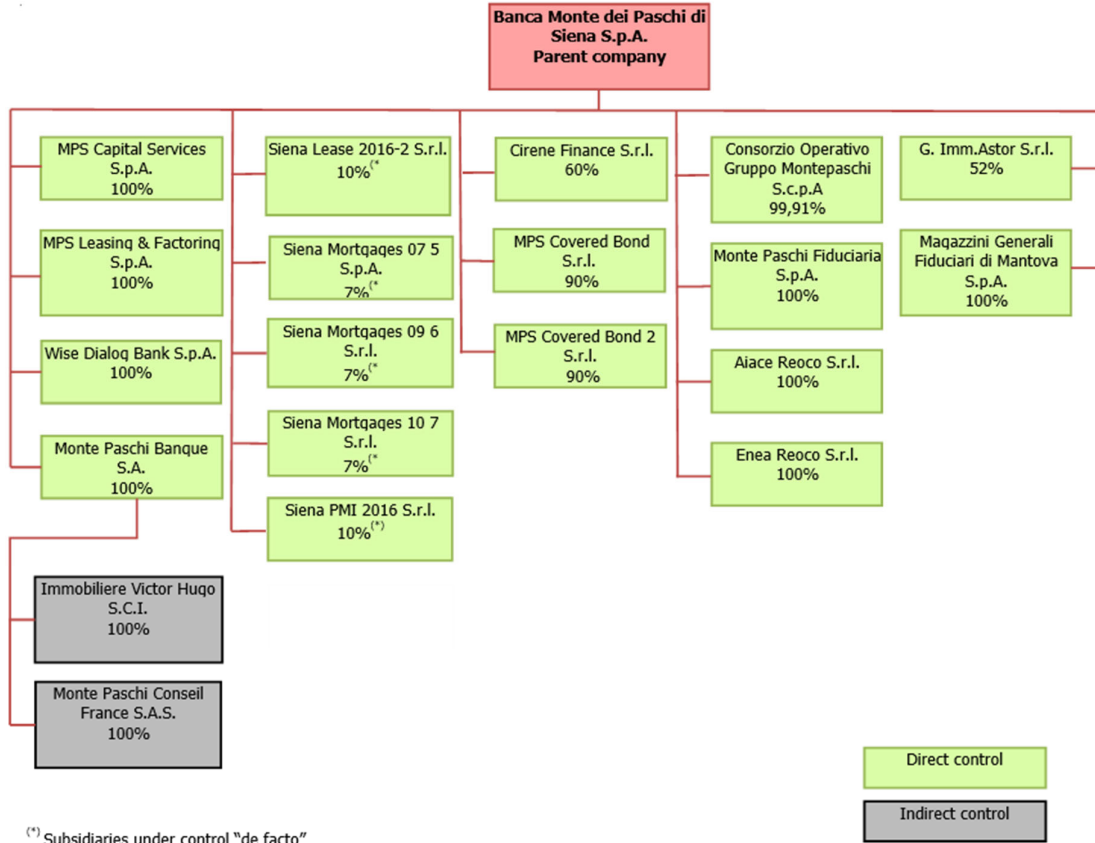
Banca Monte dei Paschi di Siena S.p.A.
Parent company

MPS Capital Services S.p.A.
100%

MPS Leasing & Factoring S.p.A.
100%

Wise Dialog Bank S.p.A.
100%

Monte Paschi Banque S.A.
100%

Immobiliere Victor Hugo S.C.I.
100%

Monte Paschi Conseil France S.A.S.
100%

Siena Lease 2016-2 S.r.l.
10%$^{(*}$

Siena Mortgages 07 5 S.p.A.
7%$^{(*}$

Siena Mortgages 09 6 S.r.l.
7%$^{(*}$

Siena Mortgages 10 7 S.r.l.
7%$^{(*}$

Siena PMI 2016 S.r.l.
10%$^{(*)}$

Cirene Finance S.r.l.
60%

MPS Covered Bond S.r.l.
90%

MPS Covered Bond 2 S.r.l.
90%

Consorzio Operativo Gruppo Montepaschi S.c.p.A
99,91%

Monte Paschi Fiduciaria S.p.A.
100%

Aiace Reoco S.r.l.
100%

Enea Reoco S.r.l.
100%

G. Imm.Astor S.r.l.
52%

Magazzini Generali Fiduciari di Mantova S.p.A.
100%

Direct control

Indirect control

$^{(*)}$ Subsidiaries under control "de facto"